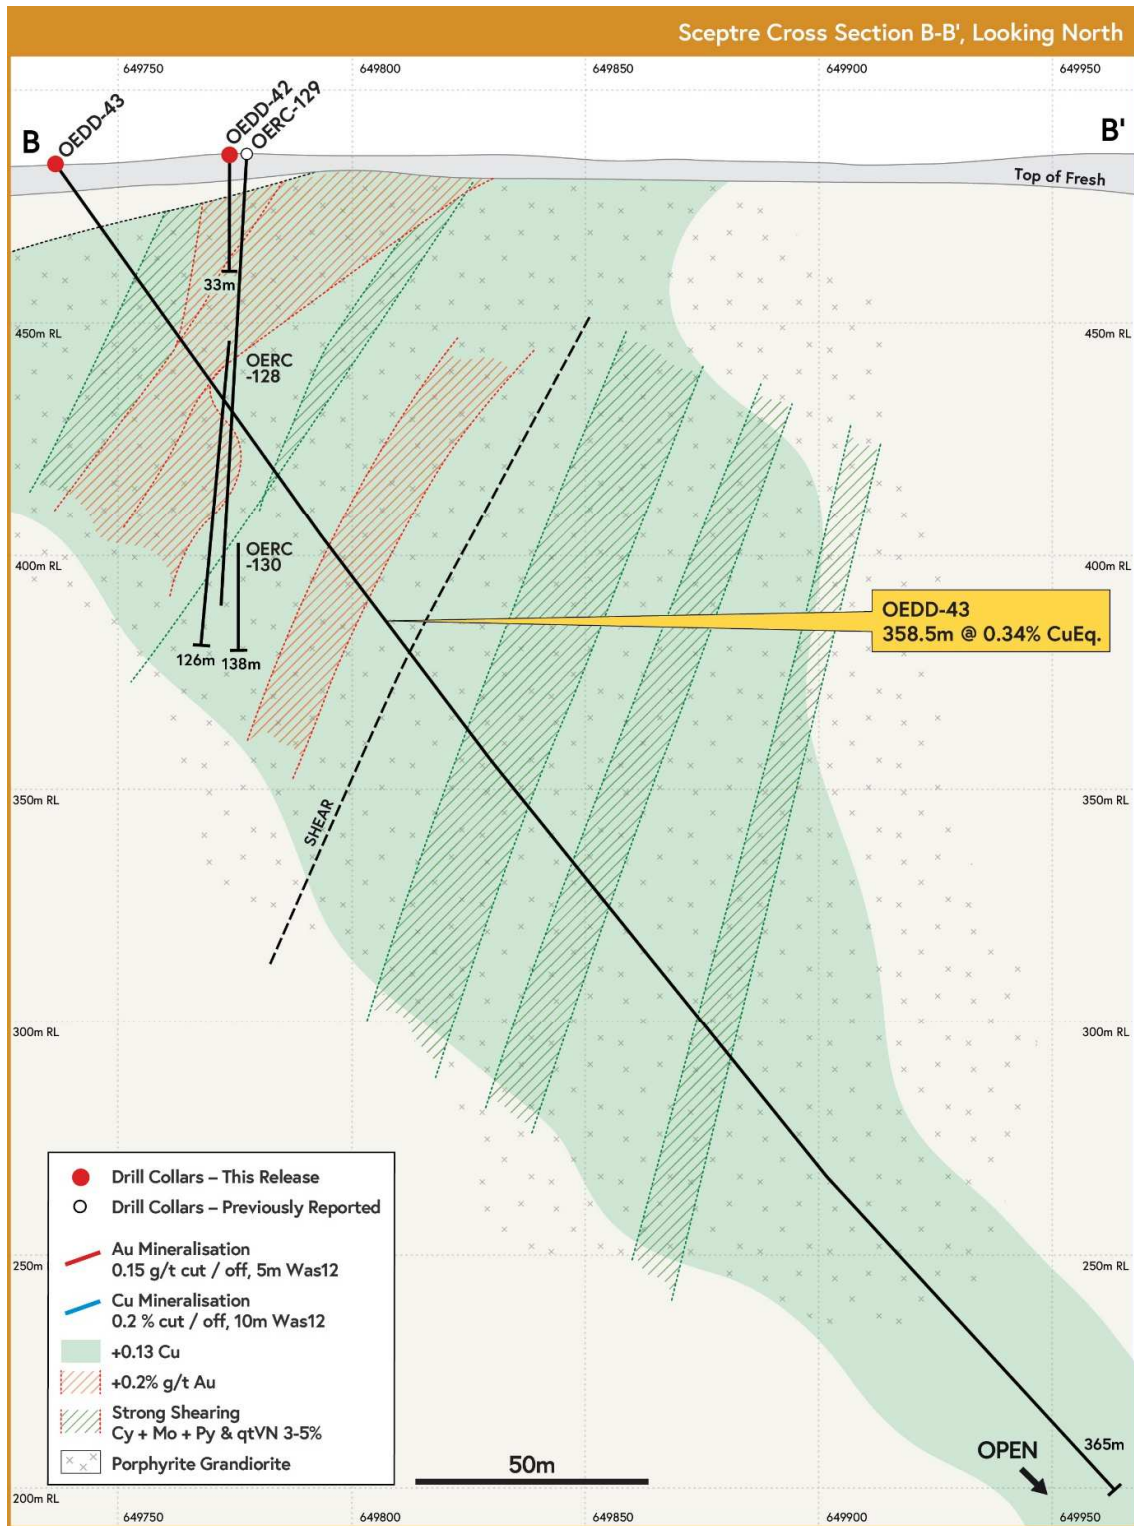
Sceptre Cross Section B-B', Looking North

649750 649800 649850 649900 649950

B
OEDD-43
OEDD-42
OERC-129
B'
Top of Fresh
33m
450m RL
450m RL
OERC -128
OERC -130
400m RL
400m RL
OEDD-43
358.5m @ 0.34% CuEq.
126m 138m
350m RL
350m RL
SHEAR
300m RL
300m RL
250m
250m RL
365m
OPEN
200m RL

Drill Collars – This Release
Drill Collars – Previously Reported
Au Mineralisation 0.15 g/t cut / off, 5m Was12
Cu Mineralisation 0.2 % cut / off, 10m Was12
+0.13 Cu
+0.2% g/t Au
Strong Shearing Cy + Mo + Py & qtVN 3-5%
Porphyrite Grandiorite

50m

649750 649800 649850 649900 649950